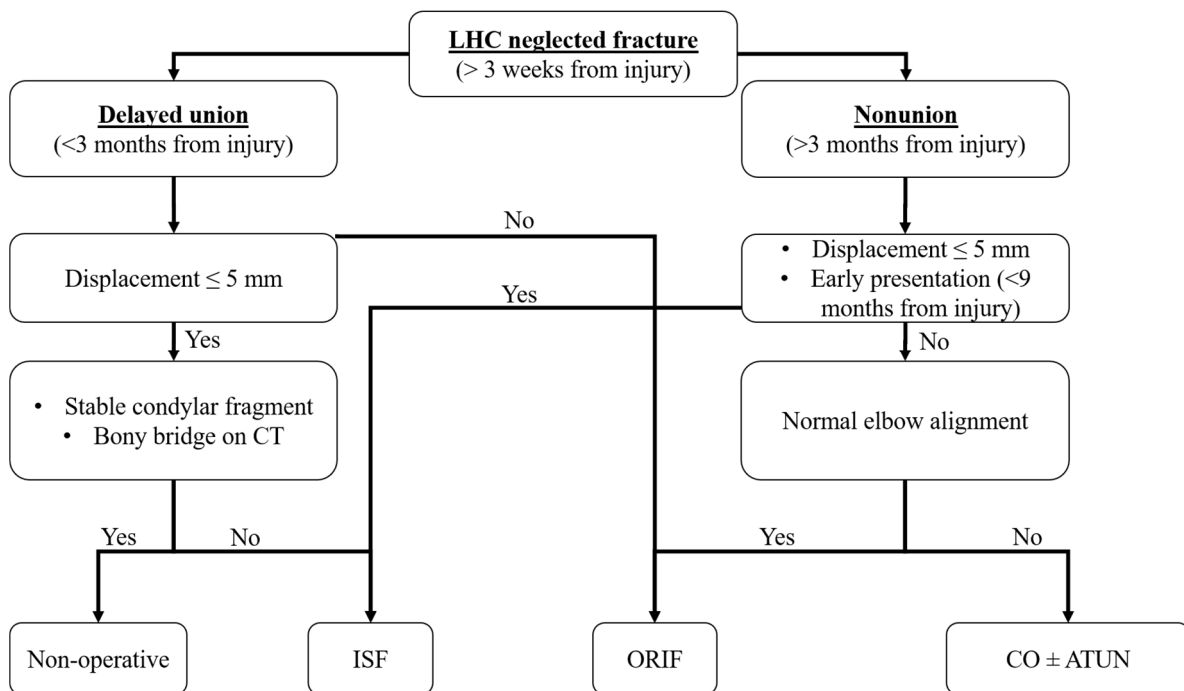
LHC neglected fracture
(> 3 weeks from injury)

Delayed union
(<3 months from injury)

Nonunion
(>3 months from injury)

No

Displacement ≤ 5 mm

• Displacement ≤ 5 mm
• Early presentation (<9 months from injury)

Yes

Yes

No

• Stable condylar fragment
• Bony bridge on CT

Normal elbow alignment

Yes

No

Yes

No

Non-operative

ISF

ORIF

CO ± ATUN